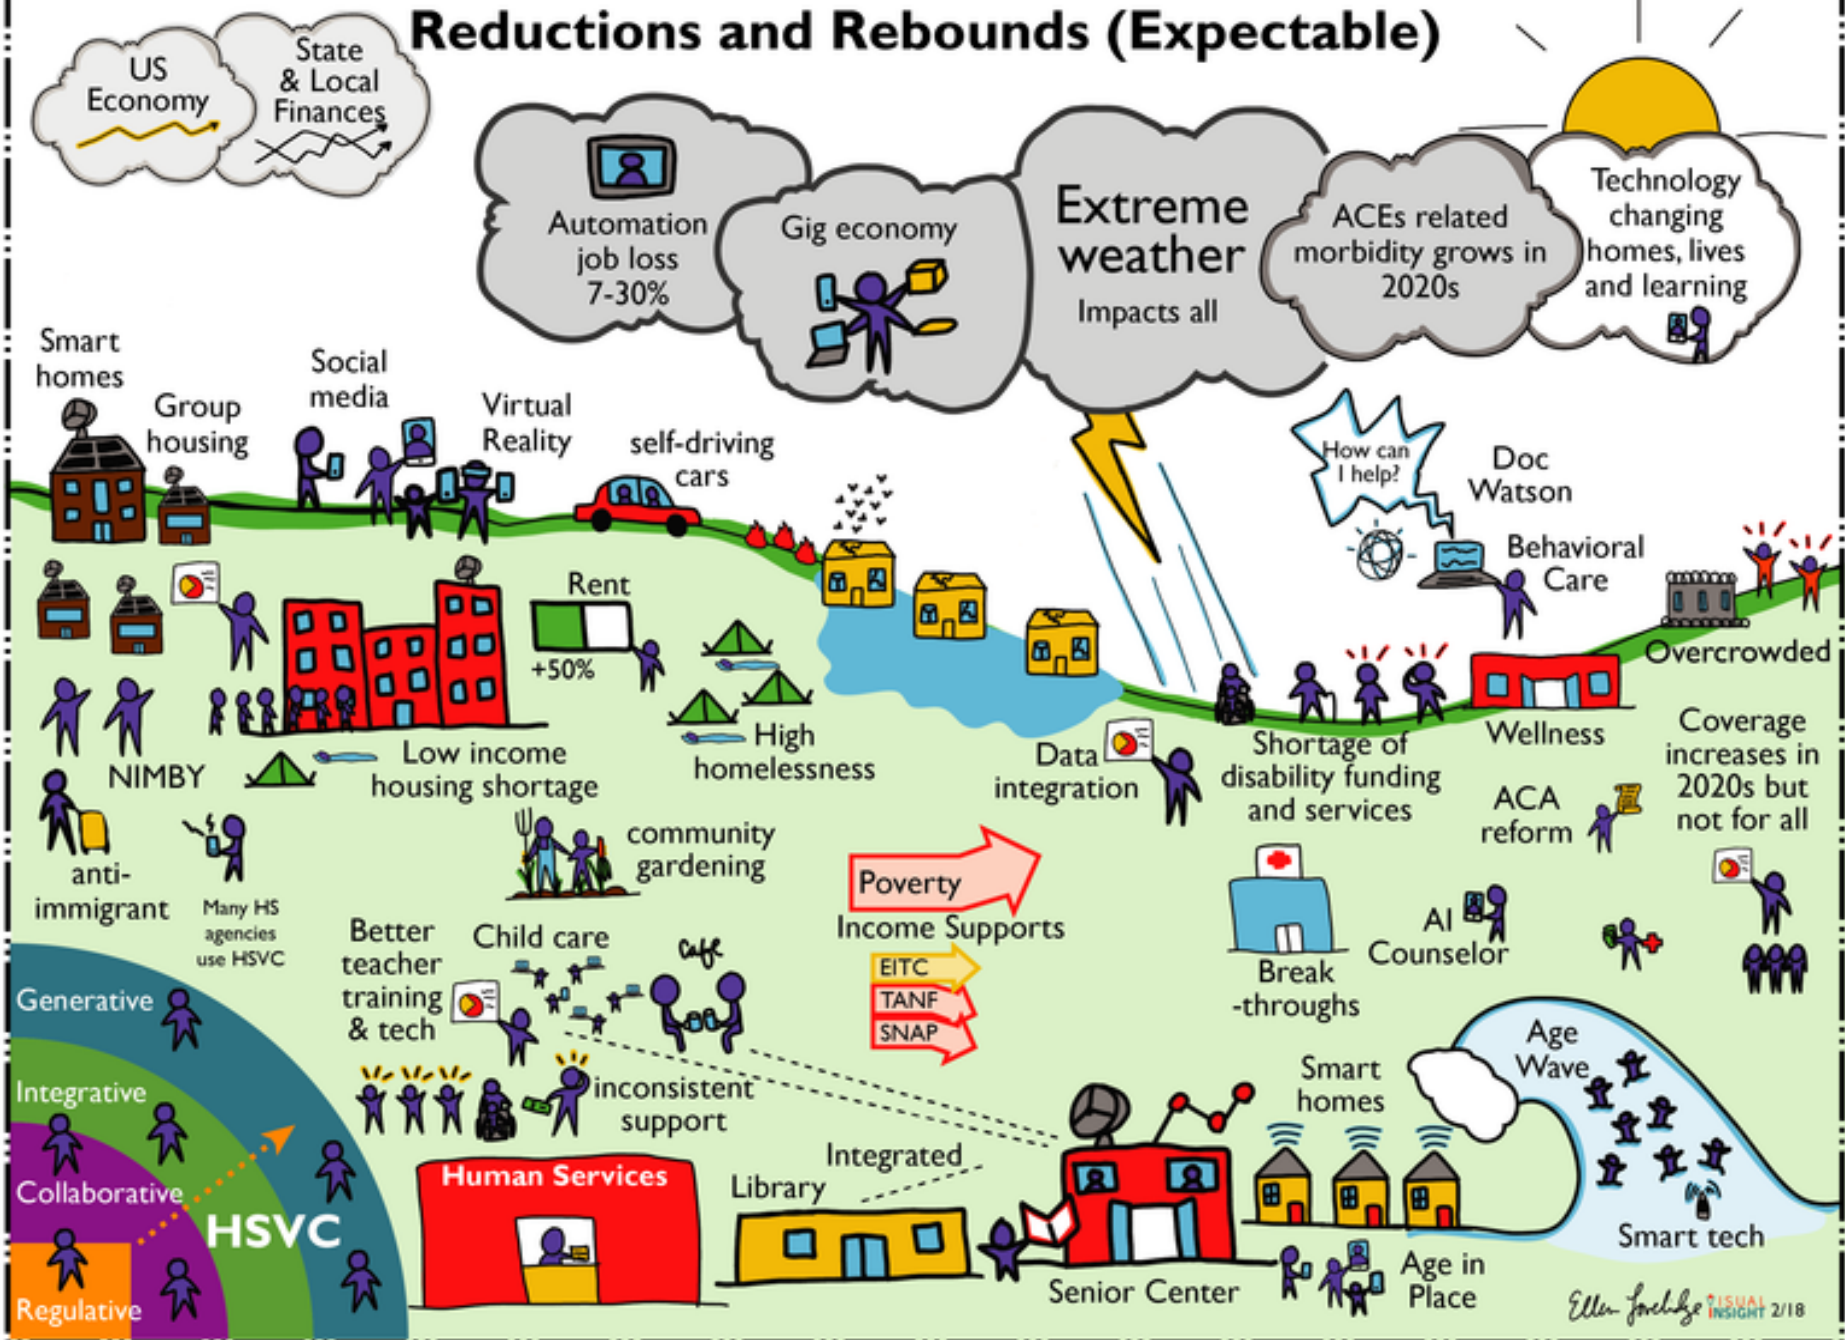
Reductions and Rebounds (Expectable)

US Economy

State & Local Finances

Automation job loss 7-30%

Gig economy

Extreme weather

Impacts all

ACEs related morbidity grows in 2020s

Technology changing homes, lives and learning

Smart homes

Group housing

Social media

Virtual Reality

self-driving cars

How can I help?

Doc Watson

Behavioral Care

Overcrowded

Rent

+50%

NIMBY

Low income housing shortage

High homelessness

Data integration

Shortage of disability funding and services

Wellness

Coverage increases in 2020s but not for all

ACA reform

anti-immigrant

Many HS agencies use HSVC

community gardening

Poverty

Income Supports

EITC

TANF

SNAP

Break -throughs

AI Counselor

Better teacher training & tech

Child care

Cafe

Generative

Integrative

Collaborative

Regulative

HSVC

inconsistent support

Human Services

Library

Integrated

Senior Center

Smart homes

Age Wave

Smart tech

Age in Place

Ellen Loschke VISUAL INSIGHT 2/18